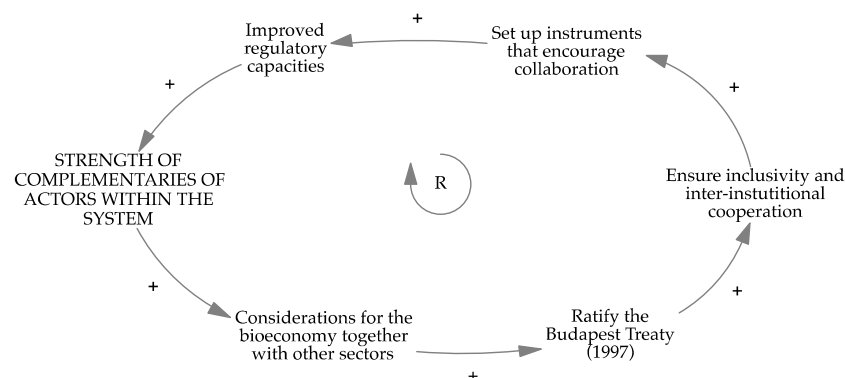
Improved regulatory capacities

+

Set up instruments that encourage collaboration

+

+

STRENGTH OF COMPLEMENTARIES OF ACTORS WITHIN THE SYSTEM

R

Ensure inclusivity and inter-instutitional cooperation

+

Considerations for the bioeconomy together with other sectors

+

Ratify the Budapest Treaty (1997)

+